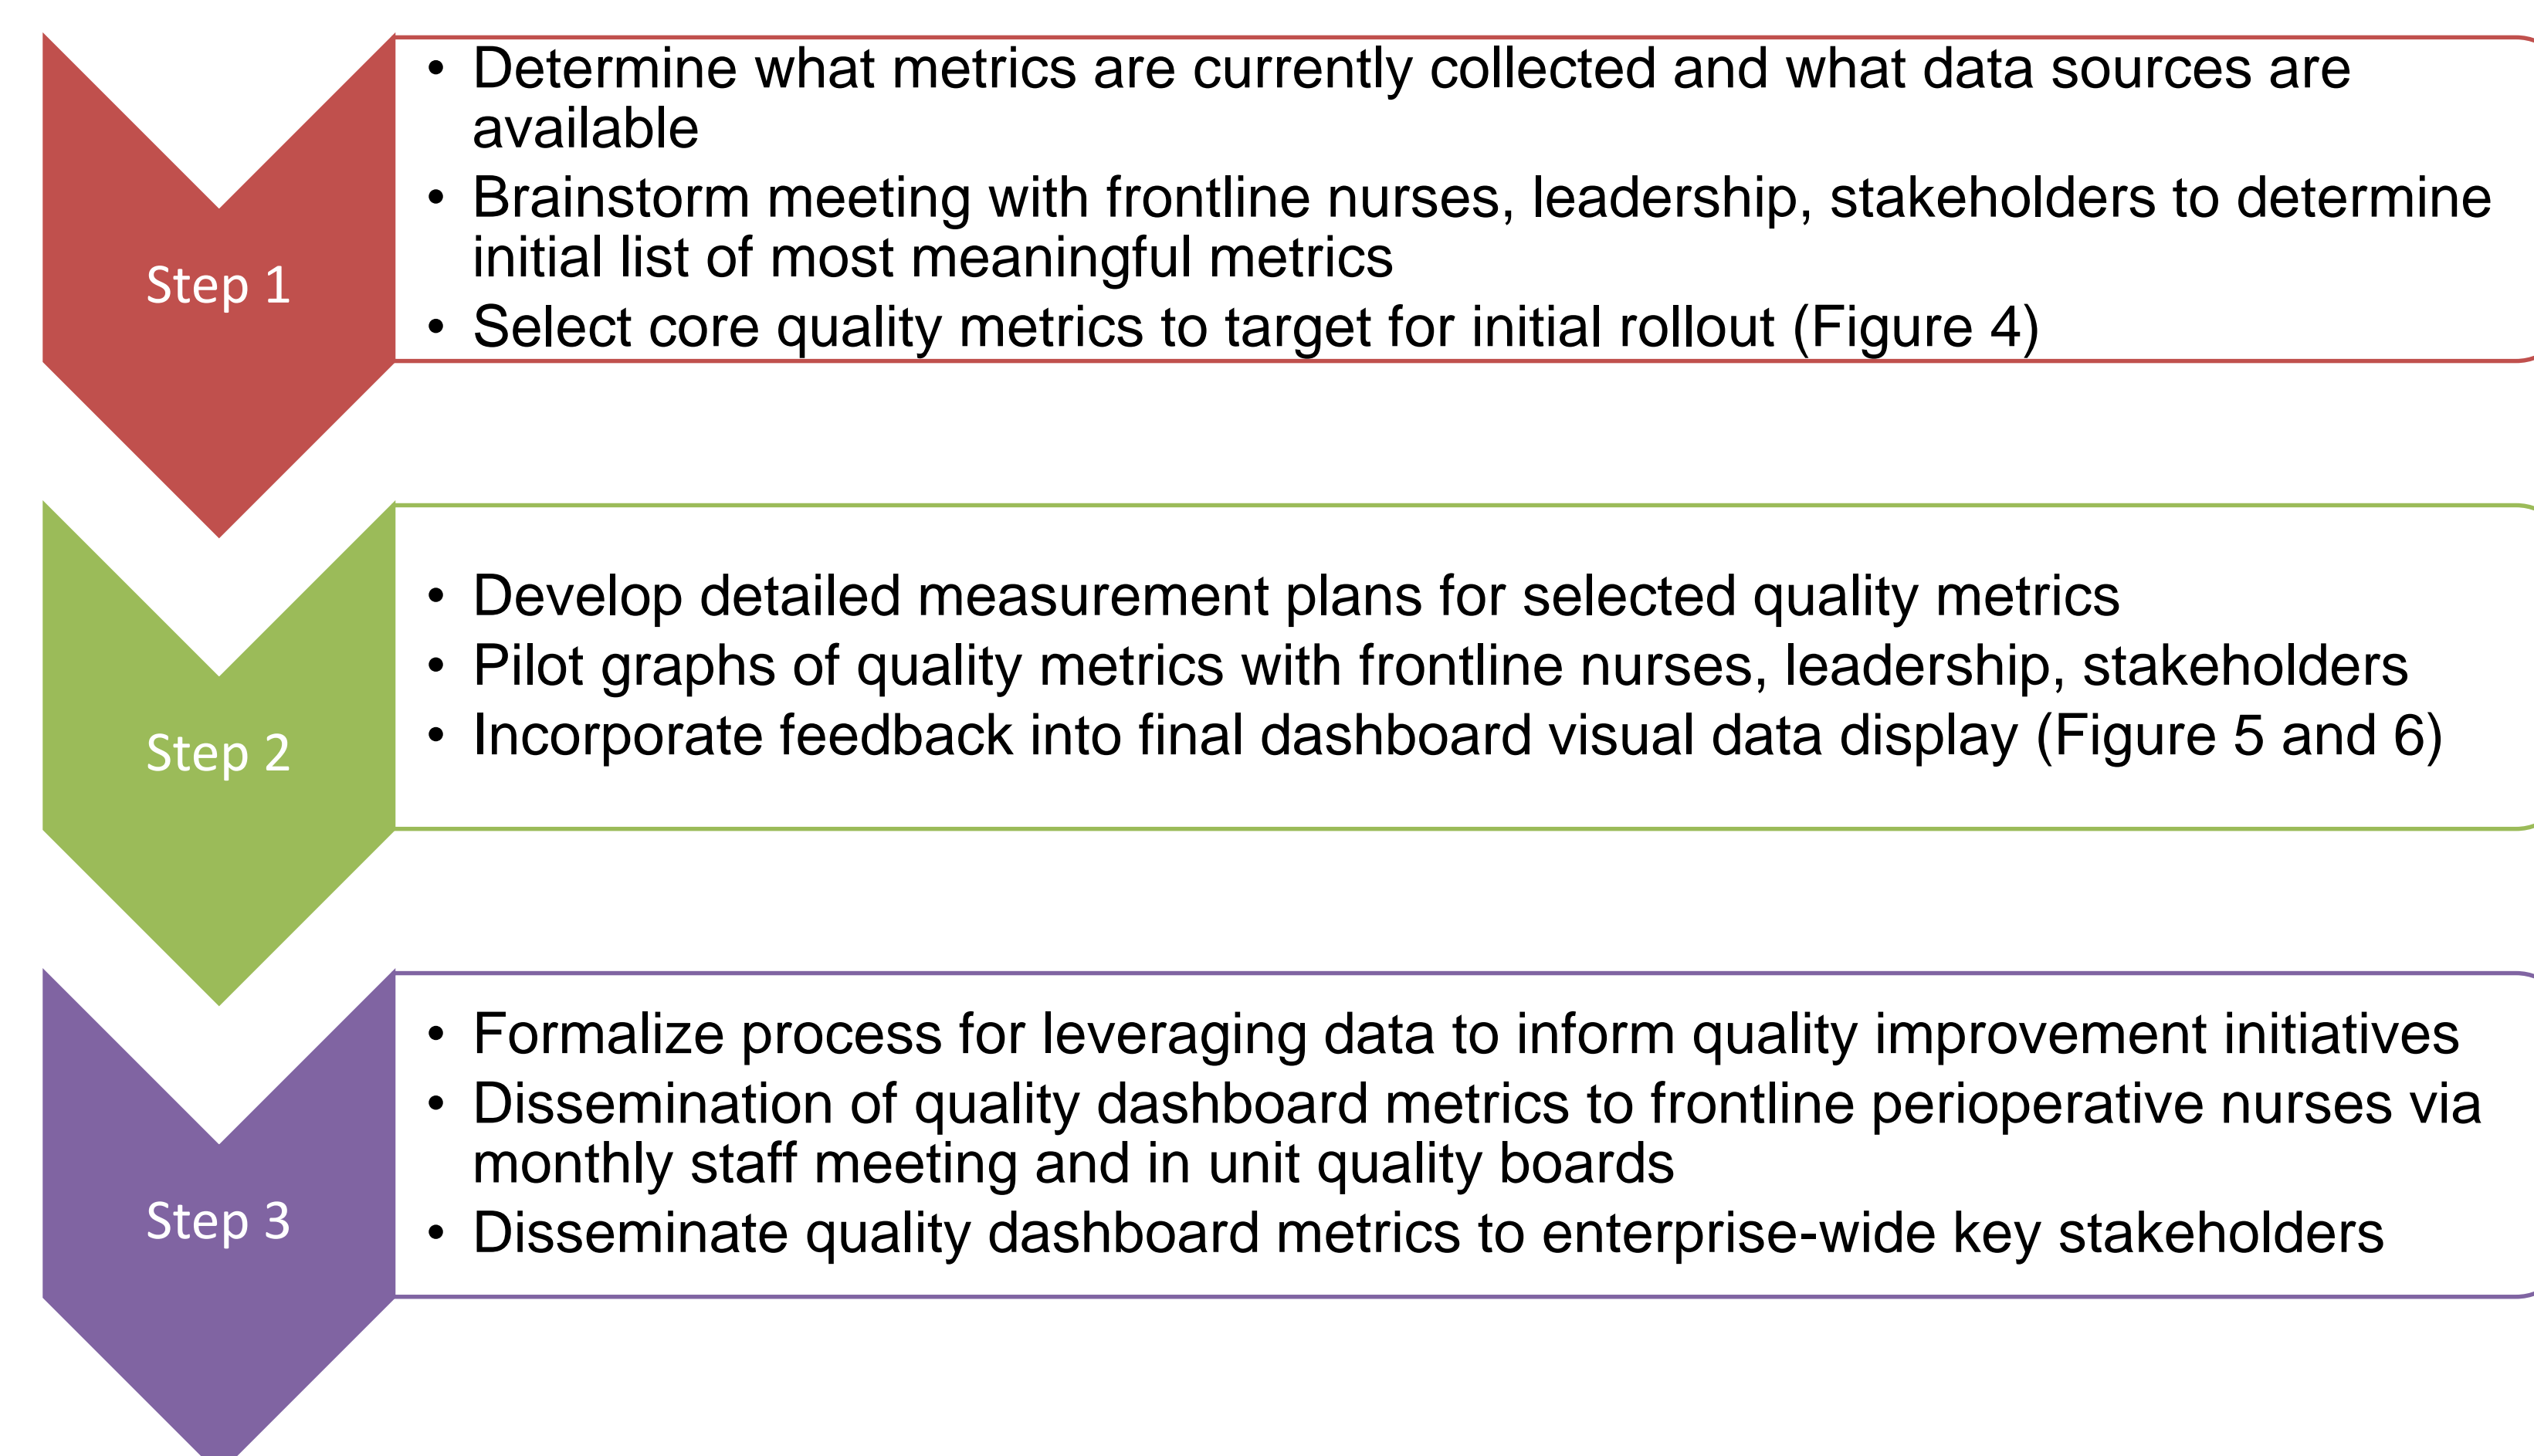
Step 1

• Determine what metrics are currently collected and what data sources are available
• Brainstorm meeting with frontline nurses, leadership, stakeholders to determine initial list of most meaningful metrics
• Select core quality metrics to target for initial rollout (Figure 4)

Step 2

• Develop detailed measurement plans for selected quality metrics
• Pilot graphs of quality metrics with frontline nurses, leadership, stakeholders
• Incorporate feedback into final dashboard visual data display (Figure 5 and 6)

Step 3

• Formalize process for leveraging data to inform quality improvement initiatives
• Dissemination of quality dashboard metrics to frontline perioperative nurses via monthly staff meeting and in unit quality boards
• Disseminate quality dashboard metrics to enterprise-wide key stakeholders